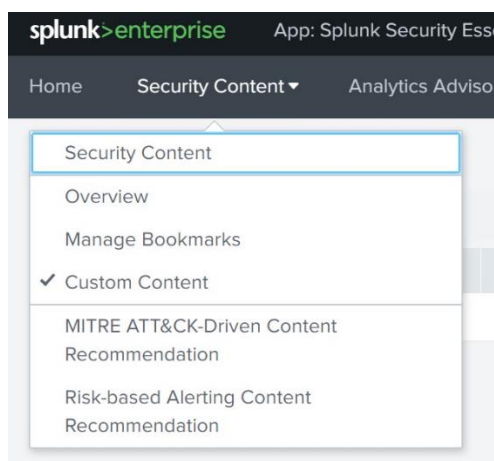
splunk>enterprise App: Splunk Security Ess

Home Security Content ▾ Analytics Adviso

Security Content

Overview

Manage Bookmarks

✓ Custom Content

MITRE ATT&CK-Driven Content Recommendation

Risk-based Alerting Content Recommendation